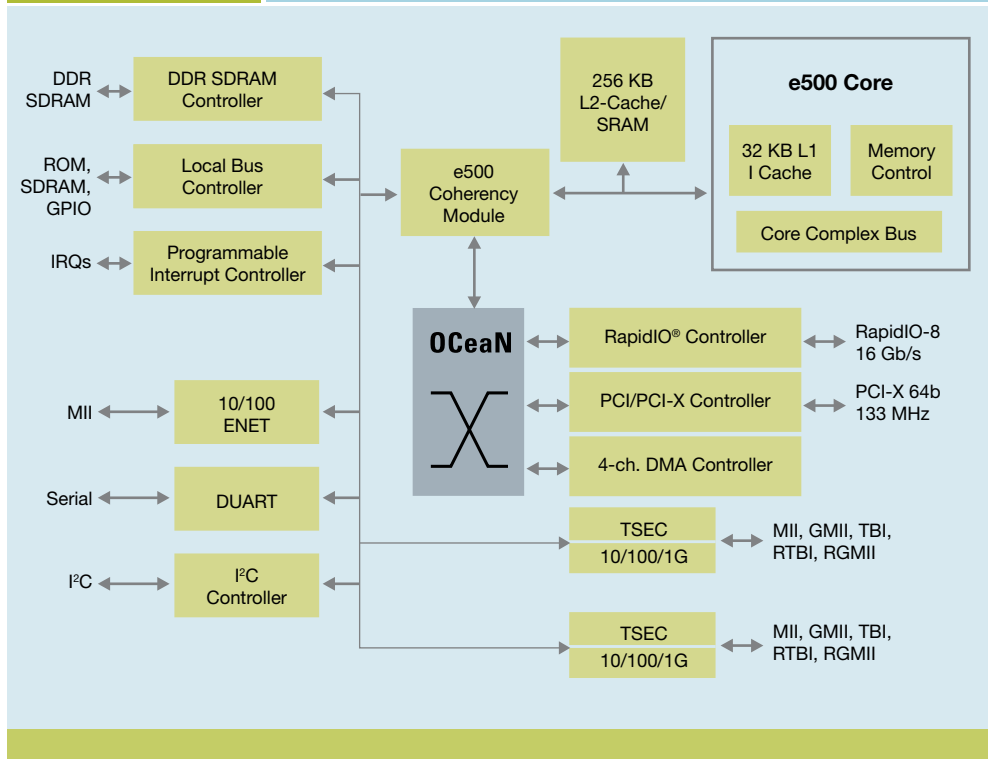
DDR SDRAM

DDR SDRAM Controller

ROM, SDRAM, GPIO

Local Bus Controller

IRQs

Programmable Interrupt Controller

e500 Coherency Module

256 KB L2-Cache/ SRAM

e500 Core

32 KB L1 I Cache

Memory Control

Core Complex Bus

OCeaN

RapidIO® Controller

RapidIO-8 16 Gb/s

PCI/PCI-X Controller

PCI-X 64b 133 MHz

4-ch. DMA Controller

MII

10/100 ENET

Serial

DUART

I²C

I²C Controller

TSEC 10/100/1G

MII, GMII, TBI, RTBI, RGMII

TSEC 10/100/1G

MII, GMII, TBI, RTBI, RGMII